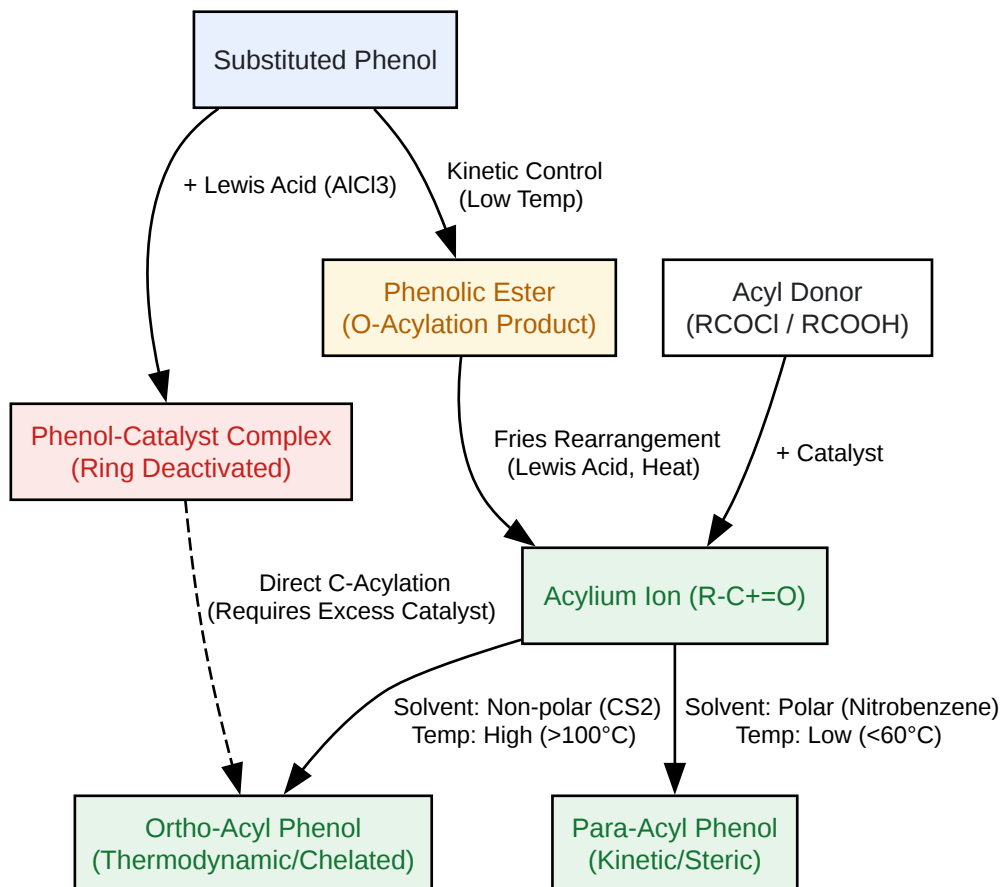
Substituted Phenol

+ Lewis Acid (AlCl3)

Kinetic Control
(Low Temp)

Phenolic Ester
(O-Acylation Product)

Acyl Donor
(RCOCl / RCOOH)

Phenol-Catalyst Complex
(Ring Deactivated)

Fries Rearrangement
(Lewis Acid, Heat)

+ Catalyst

Direct C-Acylation
(Requires Excess Catalyst)

Acylium Ion (R-C+=O)

Solvent: Non-polar (CS2)
Temp: High (>100°C)

Solvent: Polar (Nitrobenzene)
Temp: Low (<60°C)

Ortho-Acyl Phenol
(Thermodynamic/Chelated)

Para-Acyl Phenol
(Kinetic/Steric)